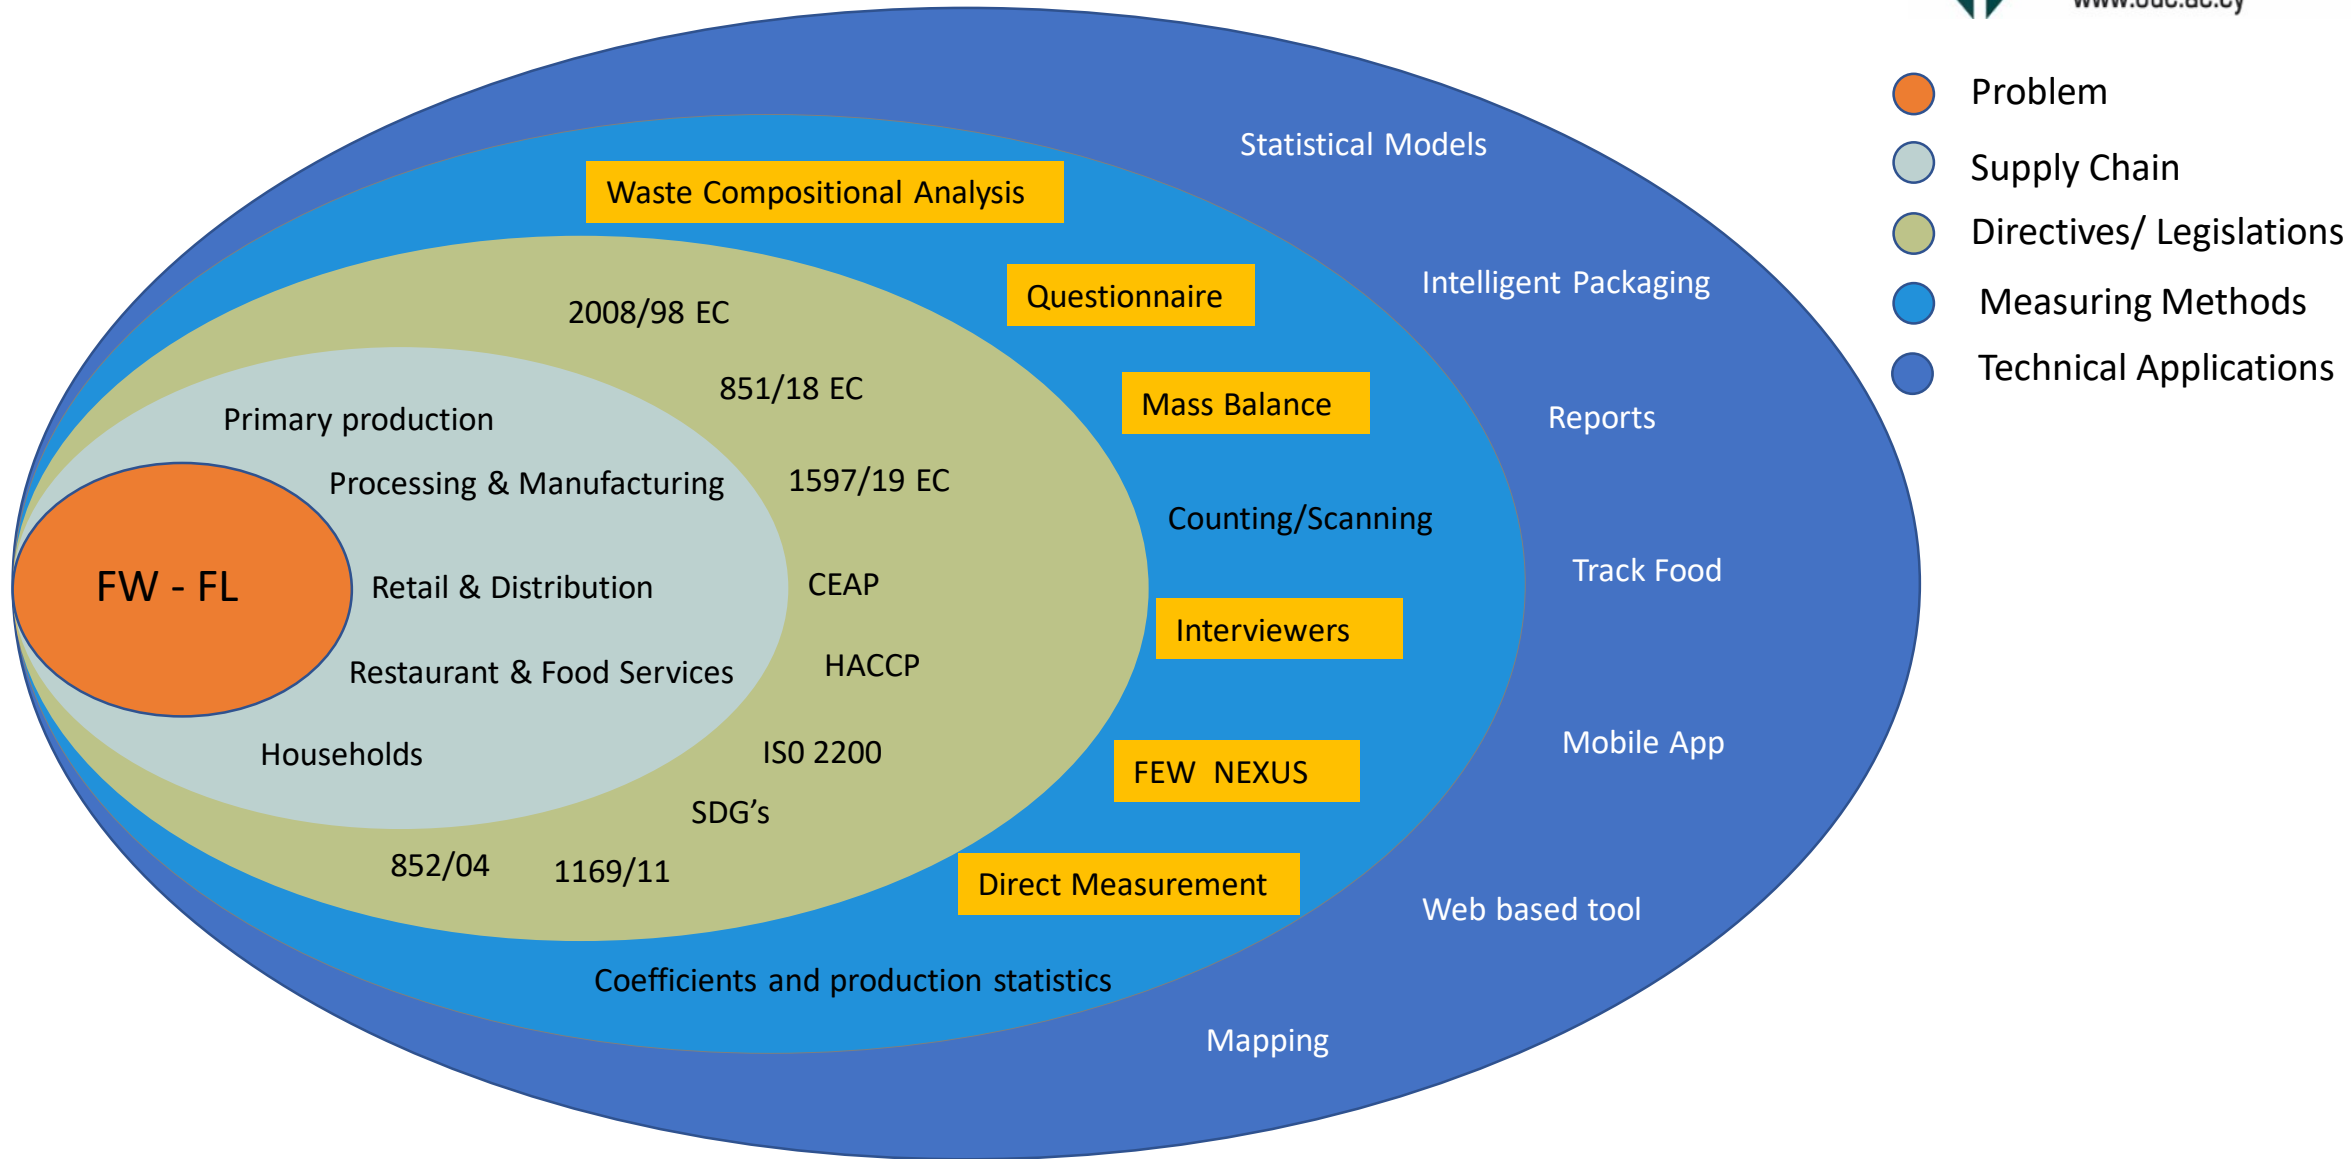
www.ouc.ac.cy

Problem
Supply Chain
Directives/ Legislations
Measuring Methods
Technical Applications

Statistical Models
Intelligent Packaging
Reports
Track Food
Mobile App
Web based tool
Mapping

Waste Compositional Analysis
Questionnaire
Mass Balance
Counting/Scanning
Interviewers
FEW NEXUS
Direct Measurement
Coefficients and production statistics

2008/98 EC
851/18 EC
1597/19 EC
CEAP
HACCP
ISO 2200
SDG's
852/04
1169/11

Primary production
Processing & Manufacturing
Retail & Distribution
Restaurant & Food Services
Households

FW - FL